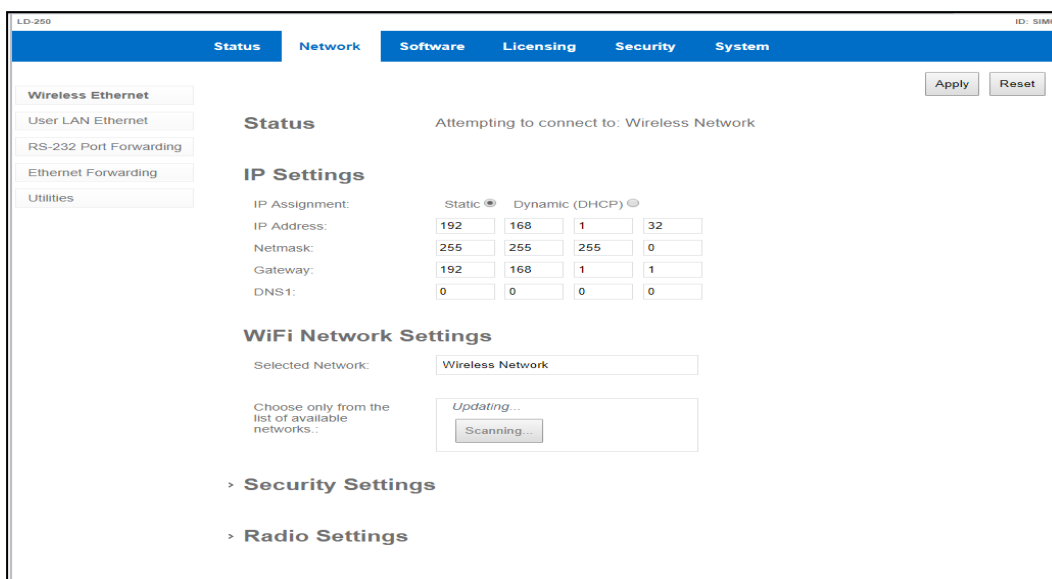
LD-250

ID: SIM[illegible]

Status Network Software Licensing Security System

Apply Reset

Wireless Ethernet
User LAN Ethernet
RS-232 Port Forwarding
Ethernet Forwarding
Utilities

Status Attempting to connect to: Wireless Network

IP Settings

| | | | | |
|---|---|---|---|---|
| IP Assignment: | Static | Dynamic (DHCP) | | |
| IP Address: | 192 | 168 | 1 | 32 |
| Netmask: | 255 | 255 | 255 | 0 |
| Gateway: | 192 | 168 | 1 | 1 |
| DNS1: | 0 | 0 | 0 | 0 |

WiFi Network Settings

Selected Network: Wireless Network

Choose only from the list of available networks.: Updating...

Scanning...

› Security Settings

› Radio Settings